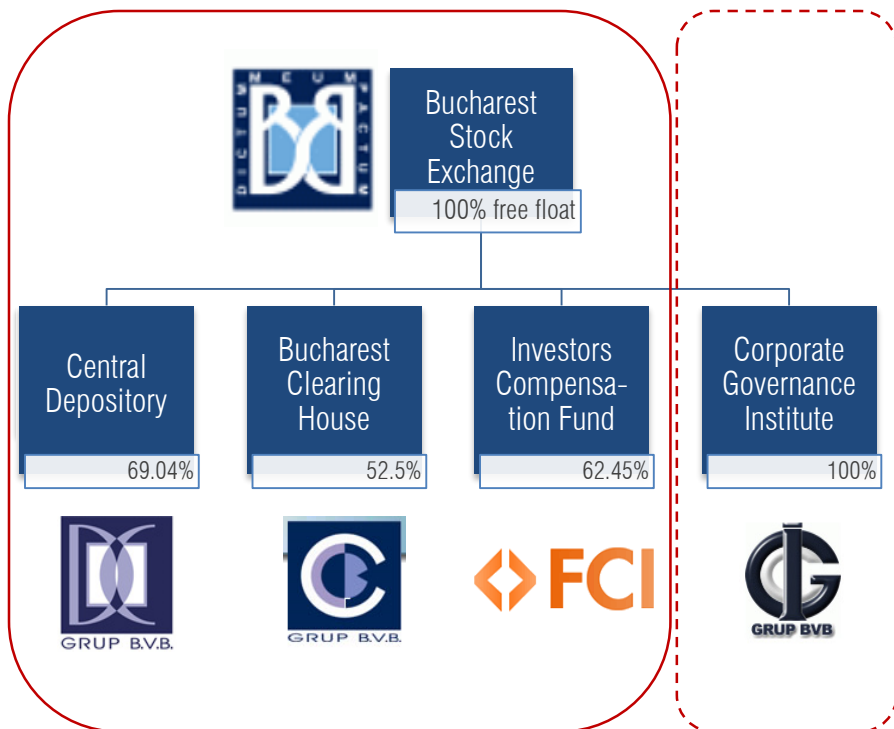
DICTUM MEUM PACTUM

Bucharest Stock Exchange
100% free float

Central Depository
69.04%

Bucharest Clearing House
52.5%

Investors Compensation Fund
62.45%

Corporate Governance Institute
100%

GRUP B.V.B.

GRUP B.V.B.

FCI

GRUP BVB